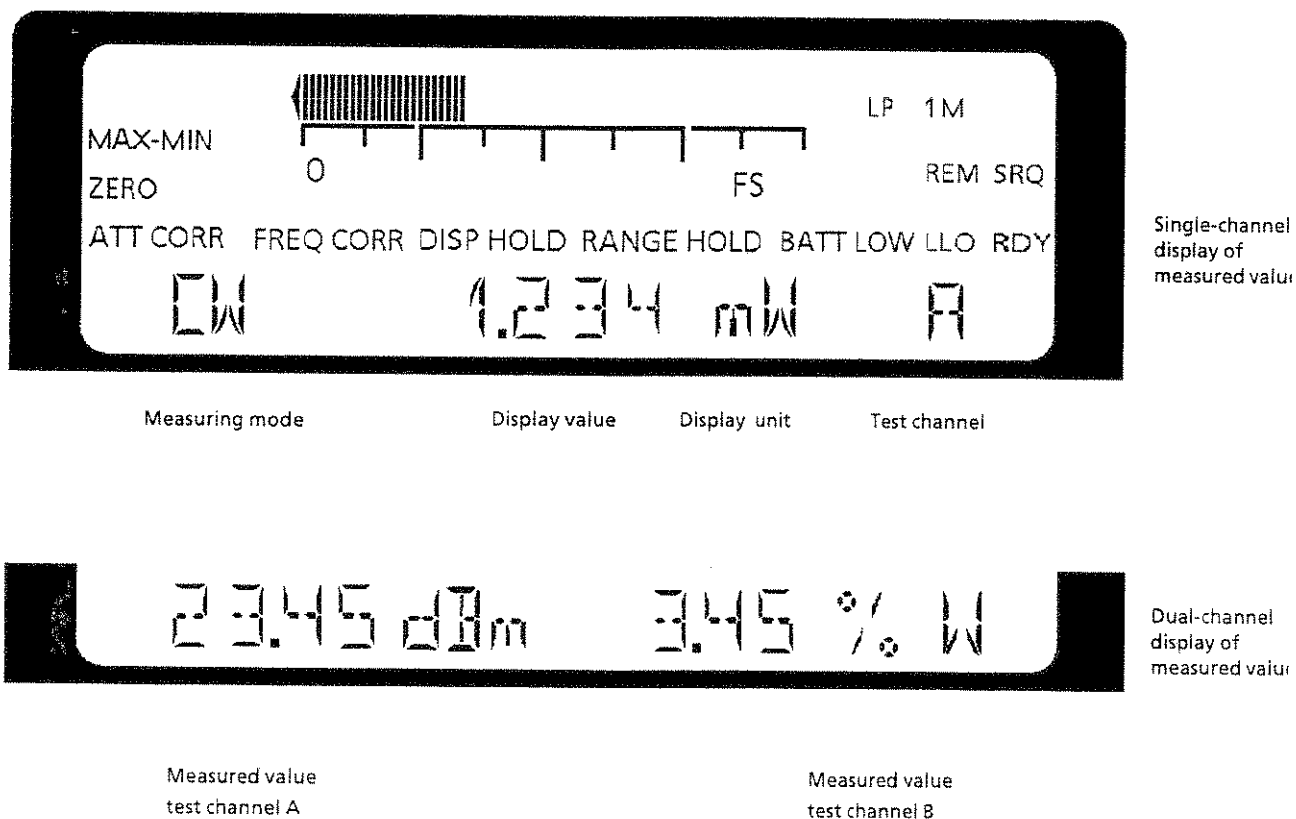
LP 1M

MAX-MIN

0

ZERO

FS

REM SRQ

ATT CORR FREQ CORR DISP HOLD RANGE HOLD BATT LOW LLO RDY

CW 1.234 mW A

Single-channel display of measured valu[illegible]

Measuring mode Display value Display unit Test channel

23.45 dBm 3.45 % W

Dual-channel display of measured valu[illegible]

Measured value test channel A

Measured value test channel B